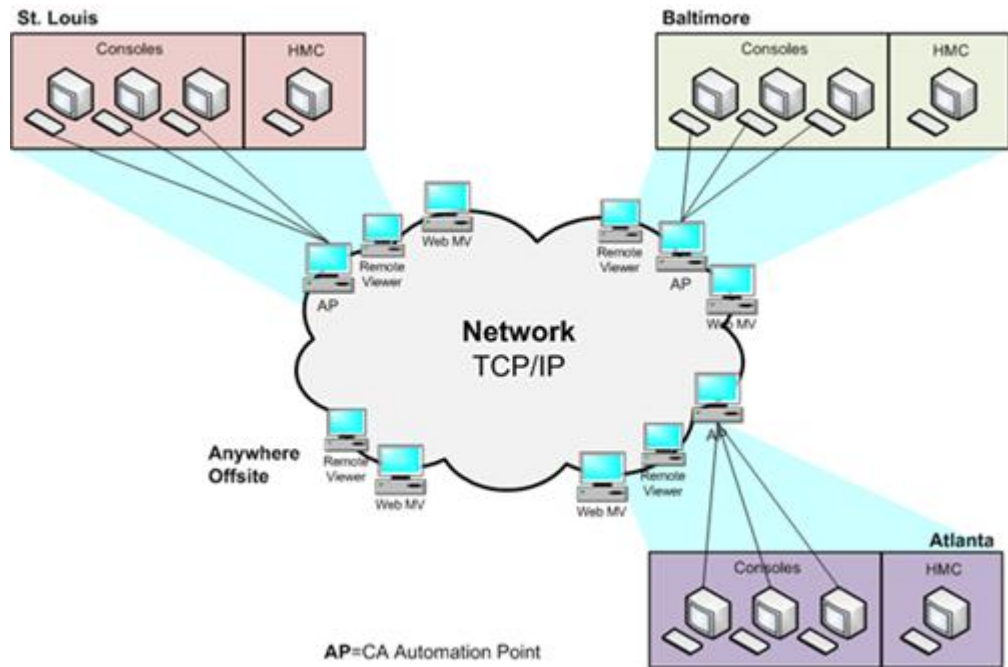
St. Louis

Consoles

HMC

Baltimore

Consoles

HMC

Web MV

Remote Viewer

AP

Remote Viewer

AP

Web MV

Network
TCP/IP

Anywhere Offsite

Remote Viewer

Web MV

Web MV

Remote Viewer

AP

Atlanta

Consoles

HMC

AP=CA Automation Point